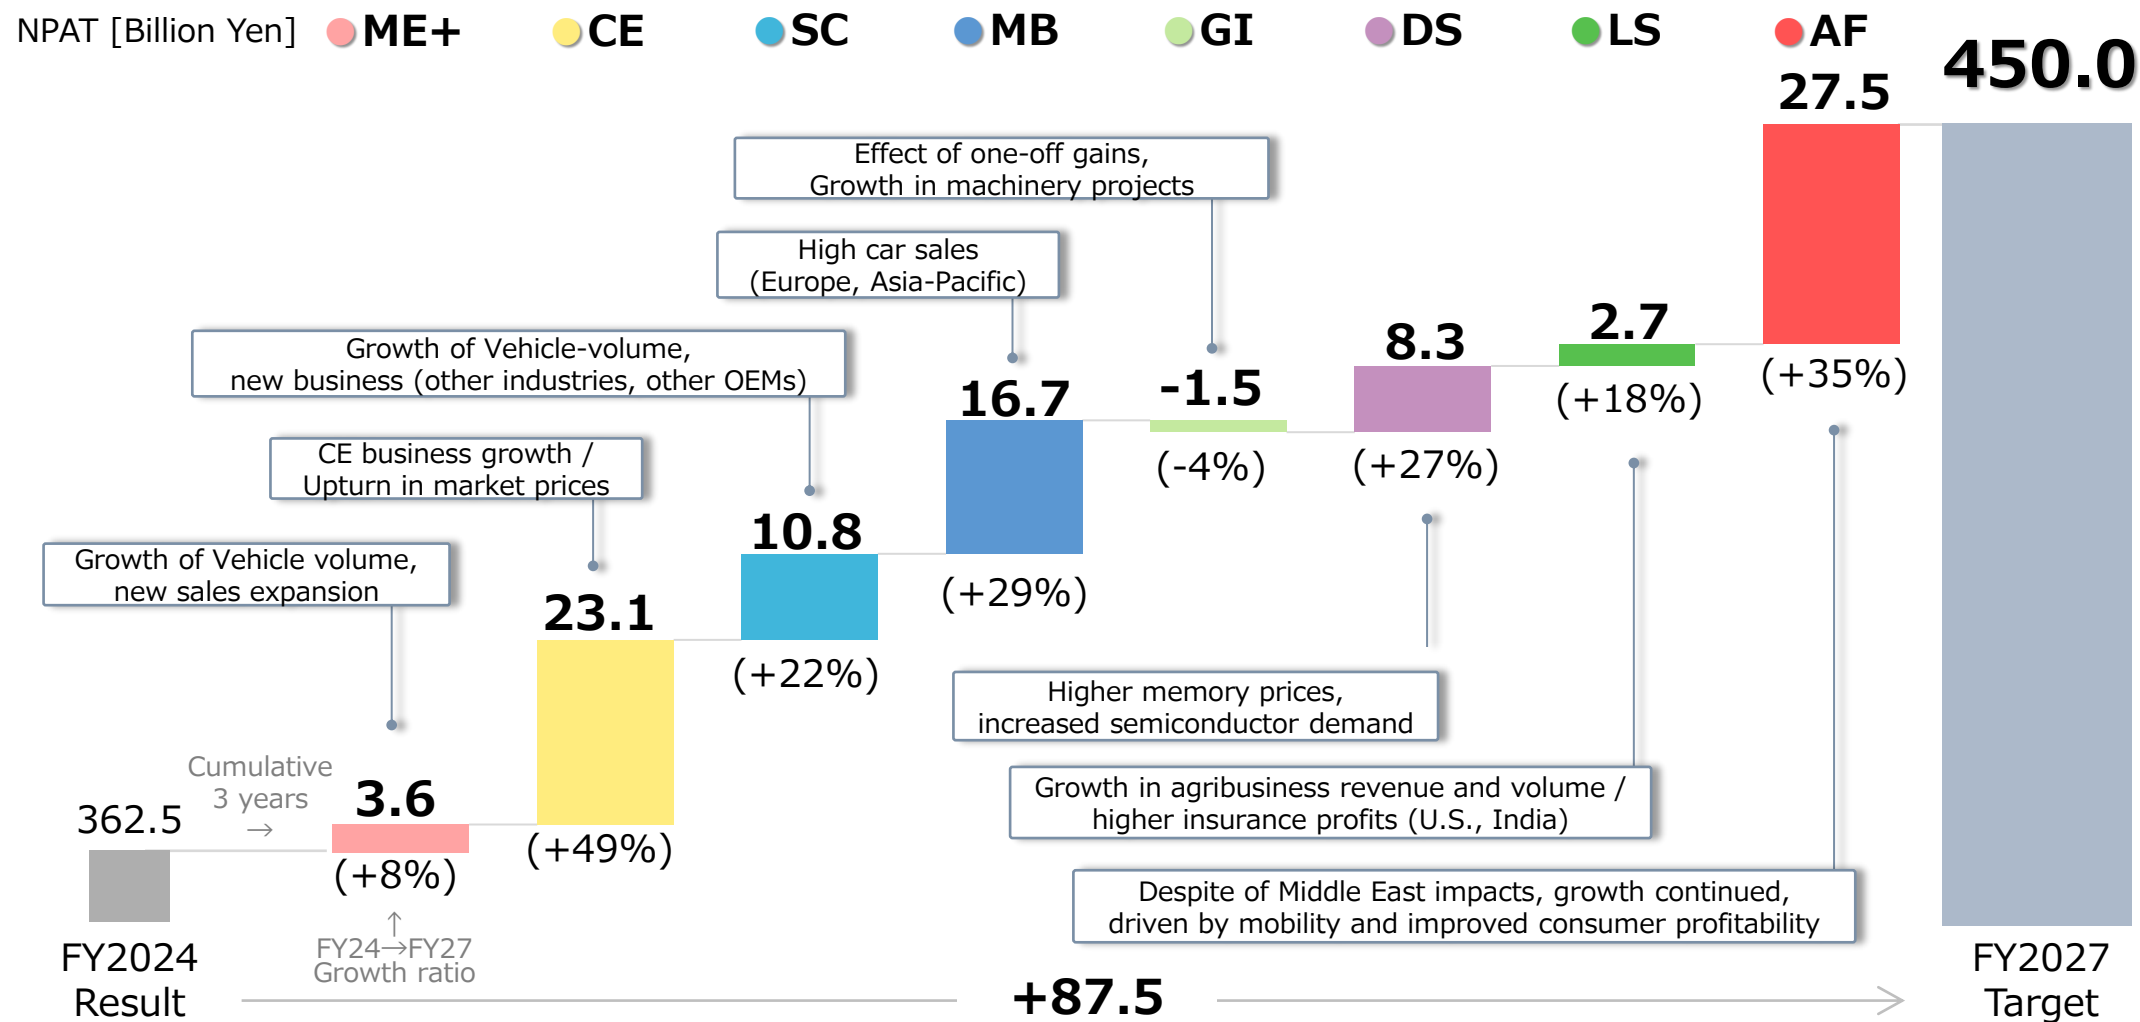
NPAT [Billion Yen] ME+ CE SC MB GI DS LS AF

450.0

27.5

Effect of one-off gains, Growth in machinery projects

High car sales (Europe, Asia-Pacific)

Growth of Vehicle-volume, new business (other industries, other OEMs)

CE business growth / Upturn in market prices

Growth of Vehicle volume, new sales expansion

16.7

-1.5

8.3

2.7

(+35%)

(+18%)

(-4%)

(+27%)

10.8

(+29%)

23.1

(+22%)

Higher memory prices, increased semiconductor demand

Growth in agribusiness revenue and volume / higher insurance profits (U.S., India)

Cumulative 3 years →

362.5

3.6

(+49%)

(+8%)

Despite of Middle East impacts, growth continued, driven by mobility and improved consumer profitability

FY2024 Result

↑ FY24→FY27 Growth ratio

+87.5

FY2027 Target